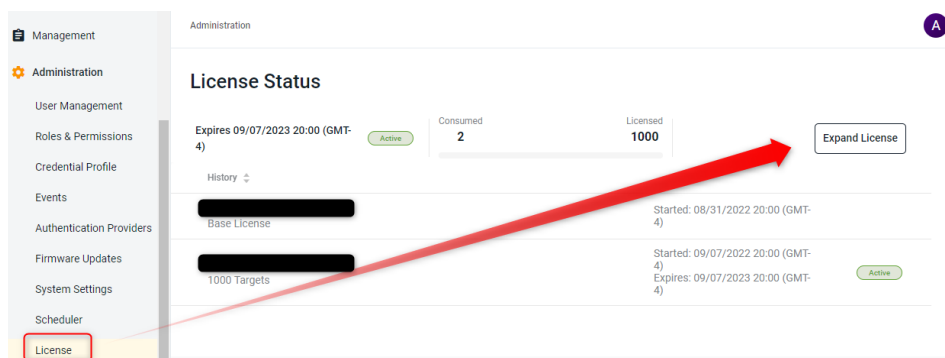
Management

Administration

User Management

Roles & Permissions

Credential Profile

Events

Authentication Providers

Firmware Updates

System Settings

Scheduler

License

Administration

A

License Status

Expires 09/07/2023 20:00 (GMT-4)

Active

Consumed
2

Licensed
1000

Expand License

History

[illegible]
Base License

Started: 08/31/2022 20:00 (GMT-4)

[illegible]
1000 Targets

Started: 09/07/2022 20:00 (GMT-4)
Expires: 09/07/2023 20:00 (GMT-4)

Active